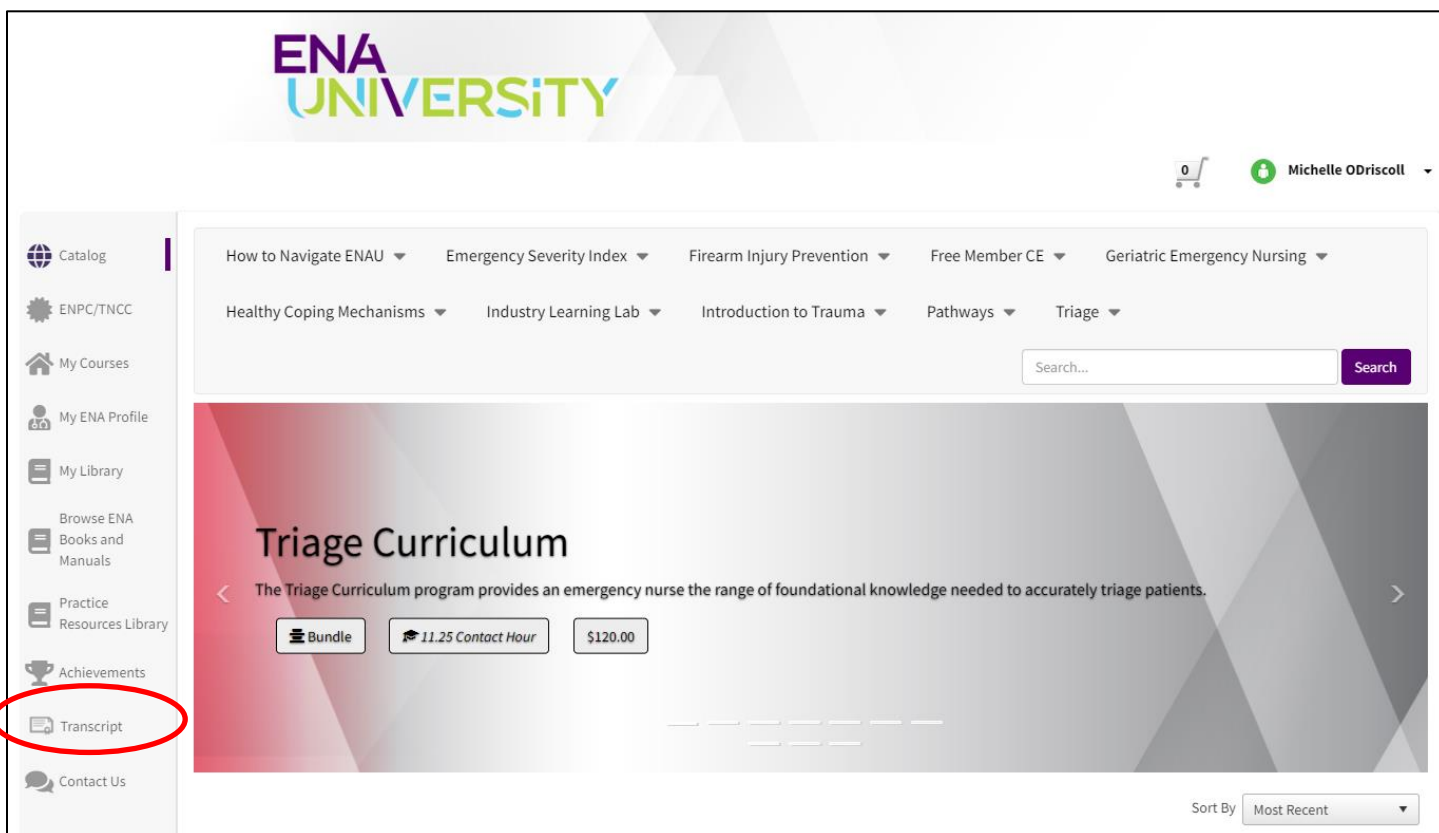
ENA UNIVERSITY

0

Michelle ODriscoll

Catalog

ENPC/TNCC

My Courses

My ENA Profile

My Library

Browse ENA Books and Manuals

Practice Resources Library

Achievements

Transcript

Contact Us

How to Navigate ENAU
Emergency Severity Index
Firearm Injury Prevention
Free Member CE
Geriatric Emergency Nursing
Healthy Coping Mechanisms
Industry Learning Lab
Introduction to Trauma
Pathways
Triage

Search...

Search

Triage Curriculum

The Triage Curriculum program provides an emergency nurse the range of foundational knowledge needed to accurately triage patients.

Bundle

11.25 Contact Hour

$120.00

Sort By

Most Recent